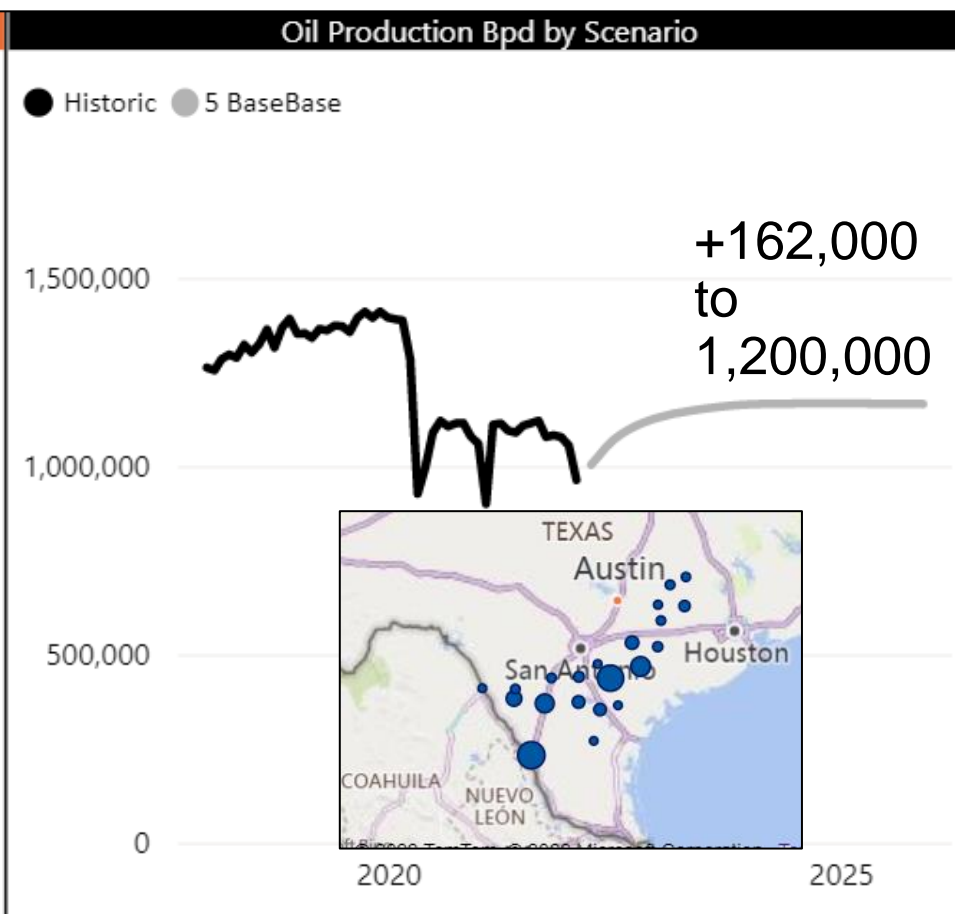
Oil Production Bpd by Scenario

Historic 5 BaseBase

+162,000 to 1,200,000

1,500,000

1,000,000

500,000

0

TEXAS
Austin
San Antonio
Houston
COAHUILA
NUEVO LEÓN
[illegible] TomTom, © 2020 Microsoft Corporation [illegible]

2020

2025